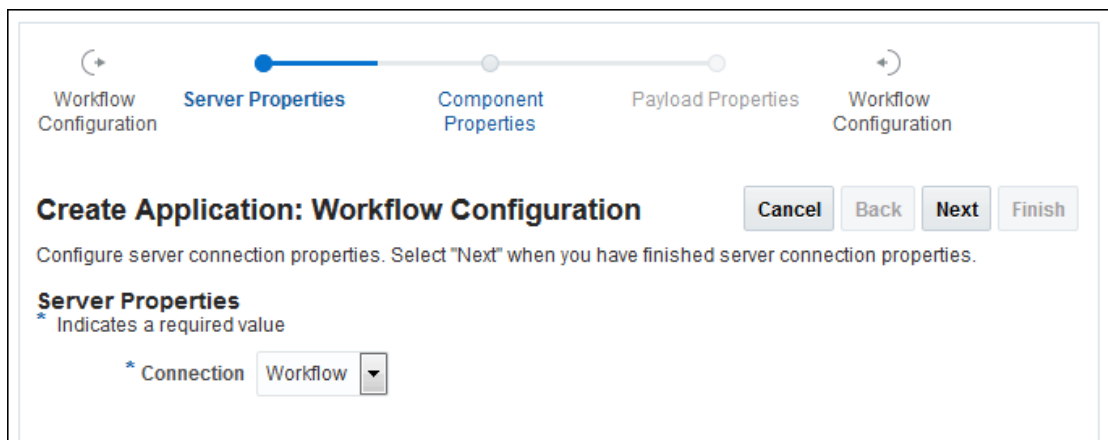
Workflow Configuration

Server Properties

Component Properties

Payload Properties

Workflow Configuration

Create Application: Workflow Configuration

Cancel Back Next Finish

Configure server connection properties. Select "Next" when you have finished server connection properties.

Server Properties
* Indicates a required value

* Connection Workflow